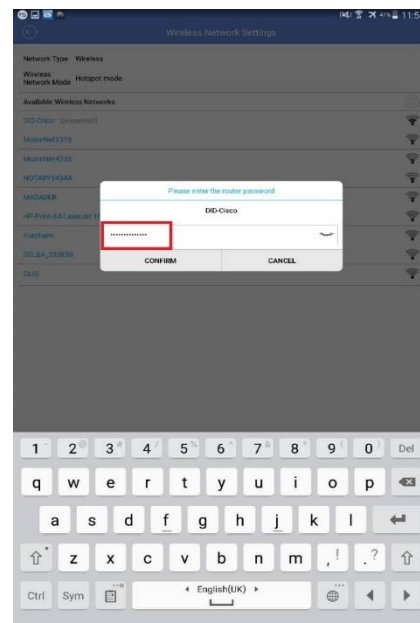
41% 11:5

Wireless Network Settings

Network Type Wireless

Wireless Network Mode Hotspot mode

Available Wireless Networks

DID-Cisco (connected)

MotoNet1318

MotoNet4735

NOTARY1434A

MASADER

HP-Print-A4-LaserJet

Parsham

DELSA_333839

GUS

Please enter the router password

DID-Cisco

••••••••••••••

CONFIRM

CANCEL

1 2 3 4 5 6 7 8 9 0 Del

q w e r t y u i o p

a s d f g h j k l

z x c v b n m , . ?

Ctrl Sym English(UK)